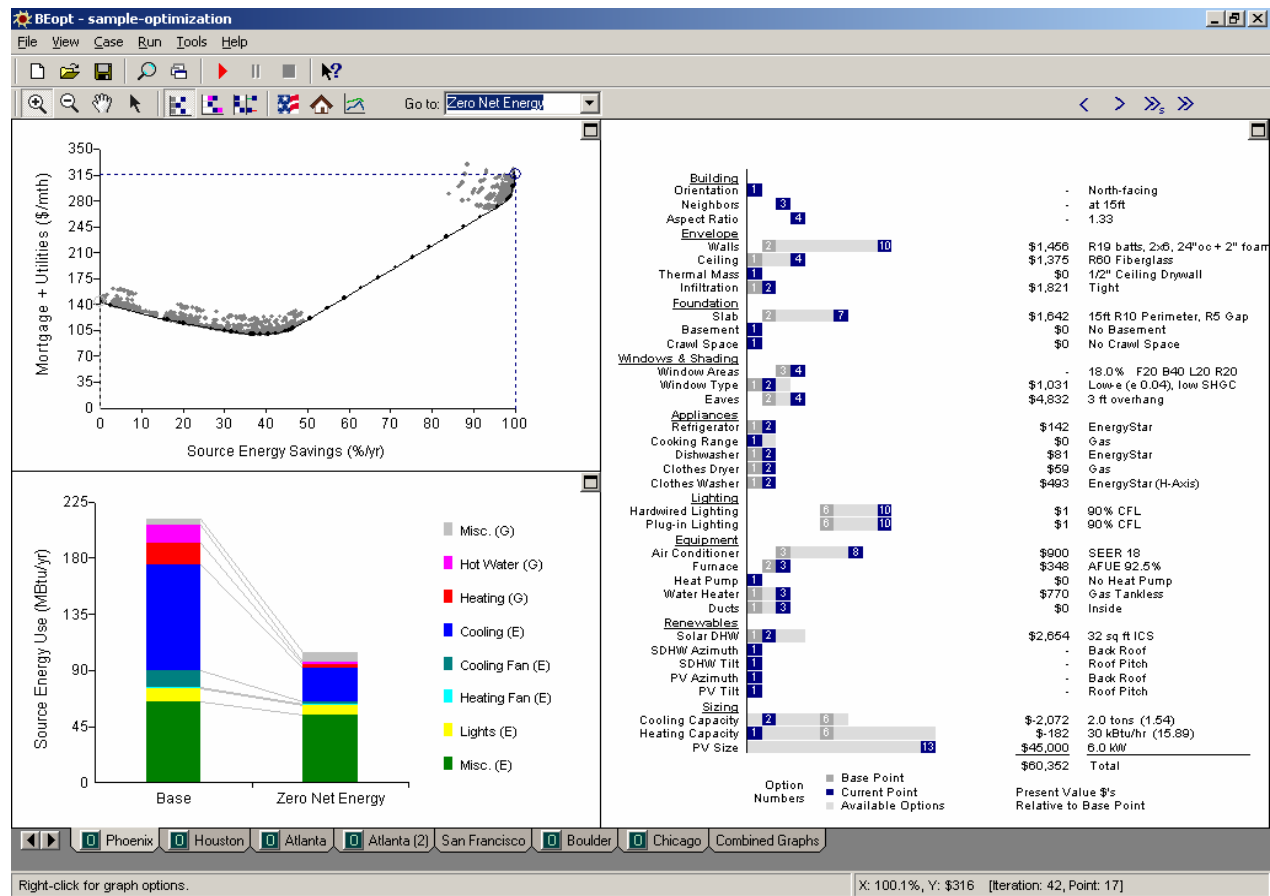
BEopt - sample-optimization

File View Case Run Tools Help

Go to: Zero Net Energy

Mortgage + Utilities ($/mth)
350
315
280
245
210
175
140
105
70
35
0
0 10 20 30 40 50 60 70 80 90 100
Source Energy Savings (%/yr)

Source Energy Use (MBtu/yr)
225
180
135
90
45
0
Base
Zero Net Energy

Misc. (G)
Hot Water (G)
Heating (G)
Cooling (E)
Cooling Fan (E)
Heating Fan (E)
Lights (E)
Misc. (E)

| | Options | Cost | Description |
|---|---|---|---|
| Building | | | |
| Orientation | 1 | - | North-facing |
| Neighbors | 3 | - | at 15ft |
| Aspect Ratio | 4 | - | 1.33 |
| Envelope | | | |
| Walls | 2 10 | $1,456 | R19 batts, 2x6, 24"oc + 2" foam |
| Ceiling | 1 4 | $1,375 | R60 Fiberglass |
| Thermal Mass | 1 | $0 | 1/2" Ceiling Drywall |
| Infiltration | 1 2 | $1,821 | Tight |
| Foundation | | | |
| Slab | 2 7 | $1,642 | 15ft R10 Perimeter, R5 Gap |
| Basement | 1 | $0 | No Basement |
| Crawl Space | 1 | $0 | No Crawl Space |
| Windows & Shading | | | |
| Window Areas | 3 4 | - | 18.0% F20 B40 L20 R20 |
| Window Type | 1 2 | $1,031 | Low-e (e 0.04), low SHGC |
| Eaves | 2 4 | $4,832 | 3 ft overhang |
| Appliances | | | |
| Refrigerator | 1 2 | $142 | EnergyStar |
| Cooking Range | 1 | $0 | Gas |
| Dishwasher | 1 2 | $81 | EnergyStar |
| Clothes Dryer | 1 2 | $59 | Gas |
| Clothes Washer | 1 2 | $493 | EnergyStar (H-Axis) |
| Lighting | | | |
| Hardwired Lighting | 6 10 | $1 | 90% CFL |
| Plug-in Lighting | 6 10 | $1 | 90% CFL |
| Equipment | | | |
| Air Conditioner | 3 8 | $900 | SEER 18 |
| Furnace | 2 3 | $348 | AFUE 92.5% |
| Heat Pump | 1 | $0 | No Heat Pump |
| Water Heater | 1 3 | $770 | Gas Tankless |
| Ducts | 1 3 | $0 | Inside |
| Renewables | | | |
| Solar DHW | 1 2 | $2,654 | 32 sq ft ICS |
| SDHW Azimuth | 1 | - | Back Roof |
| SDHW Tilt | 1 | - | Roof Pitch |
| PV Azimuth | 1 | - | Back Roof |
| PV Tilt | 1 | - | Roof Pitch |
| Sizing | | | |
| Cooling Capacity | 2 6 | $-2,072 | 2.0 tons (1.54) |
| Heating Capacity | 1 6 | $-182 | 30 kBtu/hr (15.89) |
| PV Size | 13 | $45,000 | 6.0 kW |
| | | $60,352 | Total |

Option Numbers
Base Point
Current Point
Available Options

Present Value $'s
Relative to Base Point

0 Phoenix | 0 Houston | 0 Atlanta | 0 Atlanta (2) | San Francisco | 0 Boulder | 0 Chicago | Combined Graphs

Right-click for graph options.
X: 100.1%, Y: $316 [Iteration: 42, Point: 17]